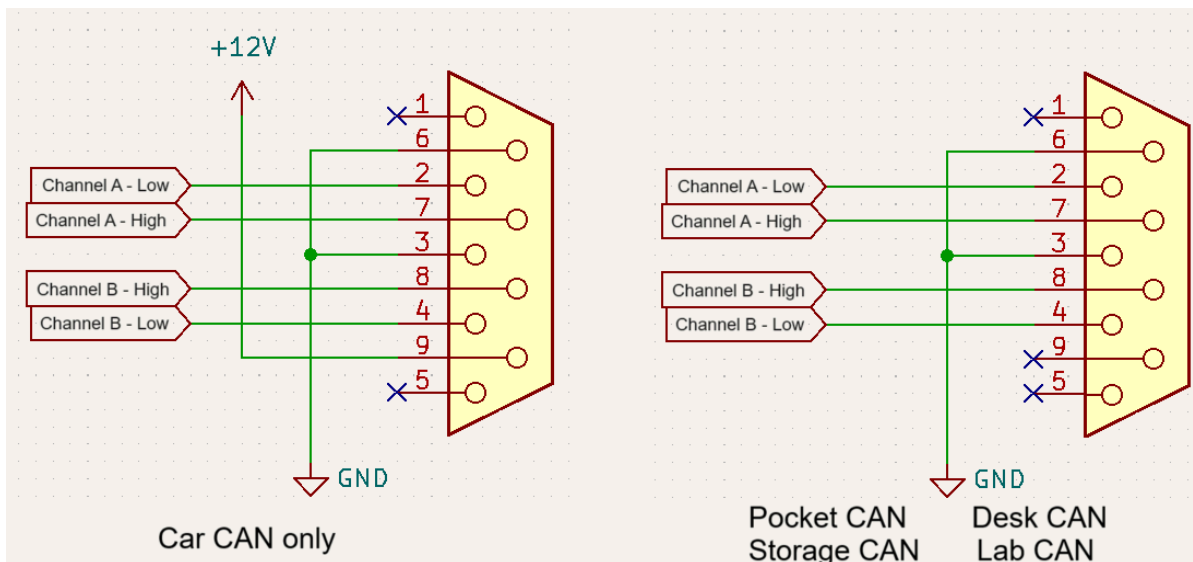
+12V

1
6
2
7
3
8
4
9
5

Channel A - Low
Channel A - High
Channel B - High
Channel B - Low

GND

Car CAN only

1
6
2
7
3
8
4
9
5

Channel A - Low
Channel A - High
Channel B - High
Channel B - Low

GND

Pocket CAN
Storage CAN

Desk CAN
Lab CAN